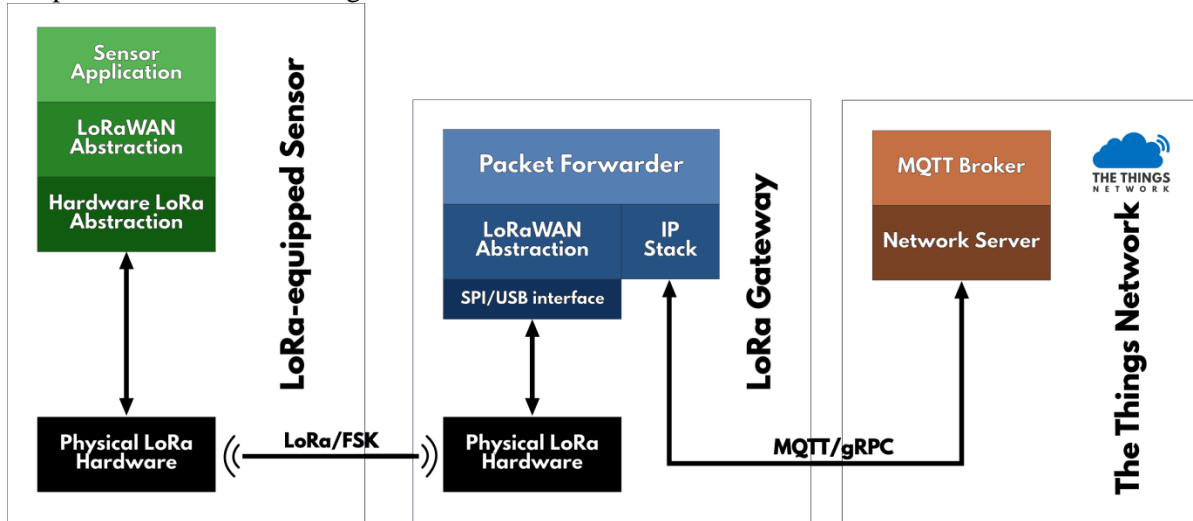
Sensor Application

LoRaWAN Abstraction

Hardware LoRa Abstraction

LoRa-equipped Sensor

Physical LoRa Hardware

LoRa/FSK

Packet Forwarder

LoRaWAN Abstraction

IP Stack

SPI/USB interface

LoRa Gateway

Physical LoRa Hardware

MQTT/gRPC

MQTT Broker

Network Server

THE THINGS NETWORK

The Things Network